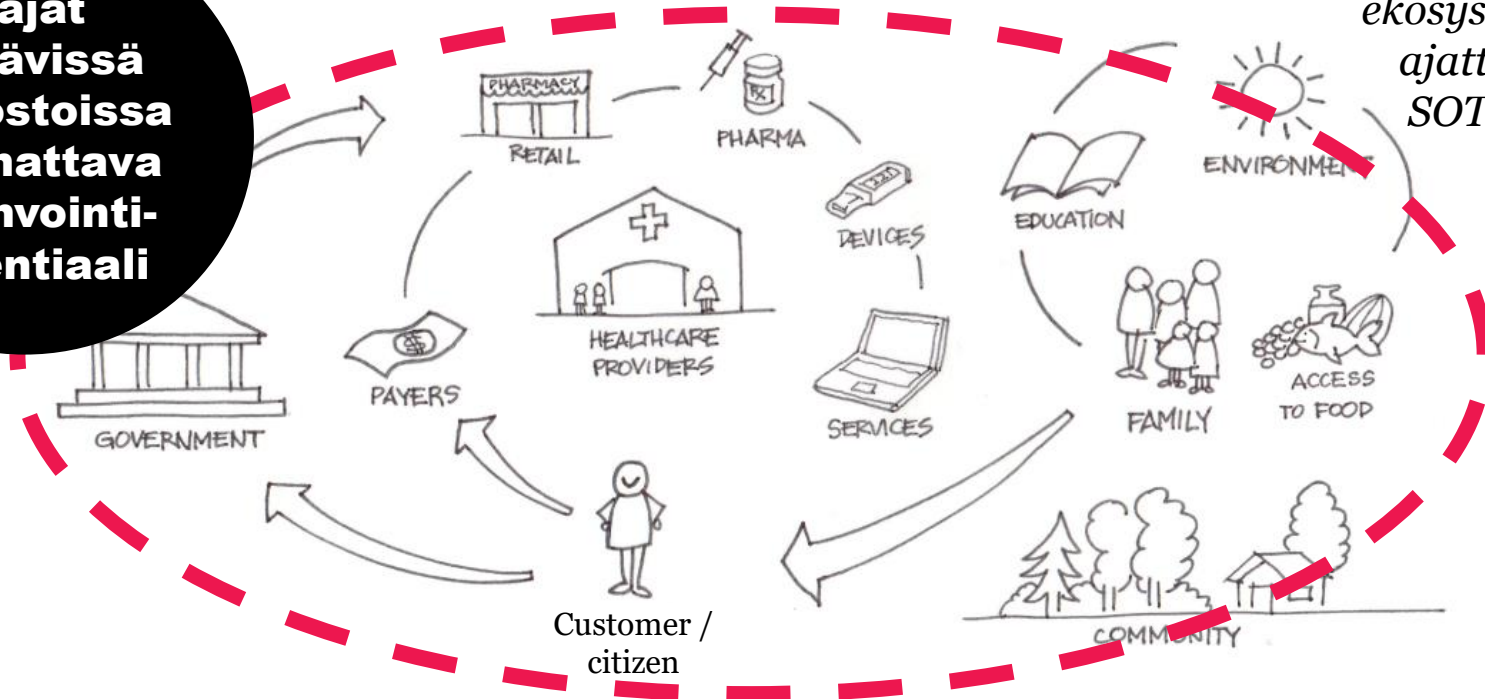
ajat
ävissä
ostoissa
nattava
nvointi-
entiaali

ekosys
ajatt
SOT

PHARMACY
RETAIL
PHARMA
Rx
DEVICES
HEALTHCARE PROVIDERS
PAYERS
GOVERNMENT
SERVICES
EDUCATION
ENVIRONMENT
FAMILY
ACCESS TO FOOD
COMMUNITY
Customer / citizen